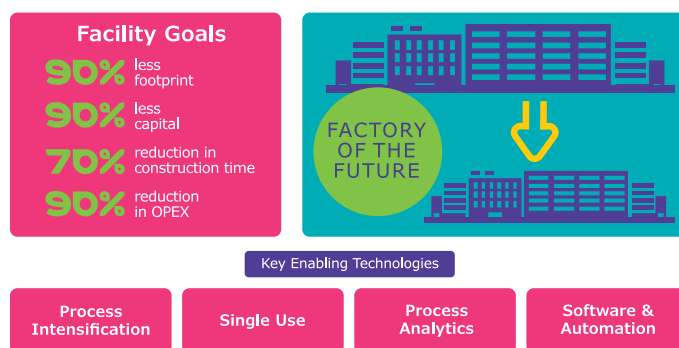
Facility Goals

90% less footprint

90% less capital

70% reduction in construction time

90% reduction in OPEX

FACTORY OF THE FUTURE

Key Enabling Technologies

Process Intensification

Single Use

Process Analytics

Software & Automation